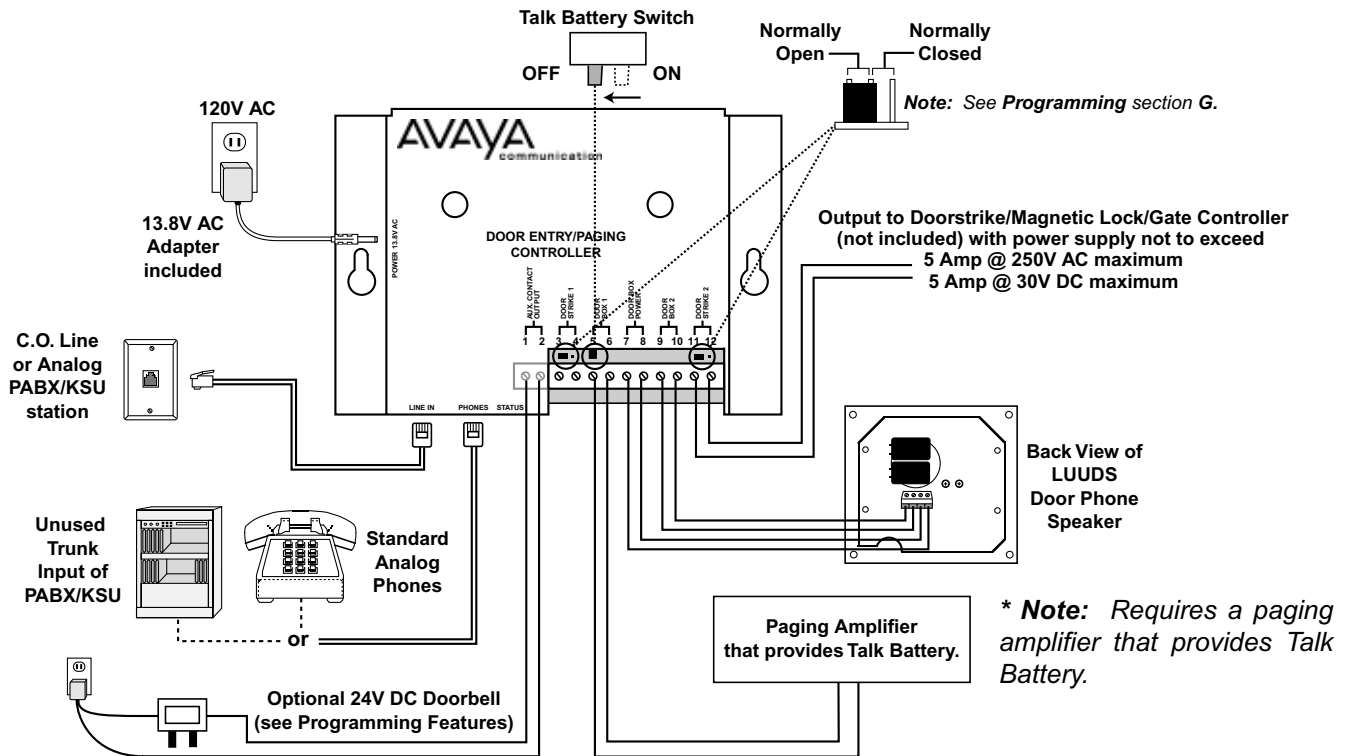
Talk Battery Switch

OFF

ON

Normally Open

Normally Closed

Note: See Programming section G.

120V AC

AVAYA
communication

13.8V AC Adapter included

POWER 13.8V AC

DOOR ENTRY/PAGING CONTROLLER

Output to Doorstrike/Magnetic Lock/Gate Controller (not included) with power supply not to exceed
5 Amp @ 250V AC maximum
5 Amp @ 30V DC maximum

AUX. CONTACT OUTPUT

DOOR STRIKE 1

DOOR BOX 1

DOOR BOX POWER

DOOR BOX 2

DOOR STRIKE 2

1 2 3 4 5 6 7 8 9 10 11 12

C.O. Line or Analog PABX/KSU station

LINE IN

PHONES

STATUS

Back View of LUUDS Door Phone Speaker

Unused Trunk Input of PABX/KSU

Standard Analog Phones

or

Paging Amplifier that provides Talk Battery.

* Note: Requires a paging amplifier that provides Talk Battery.

Optional 24V DC Doorbell (see Programming Features)